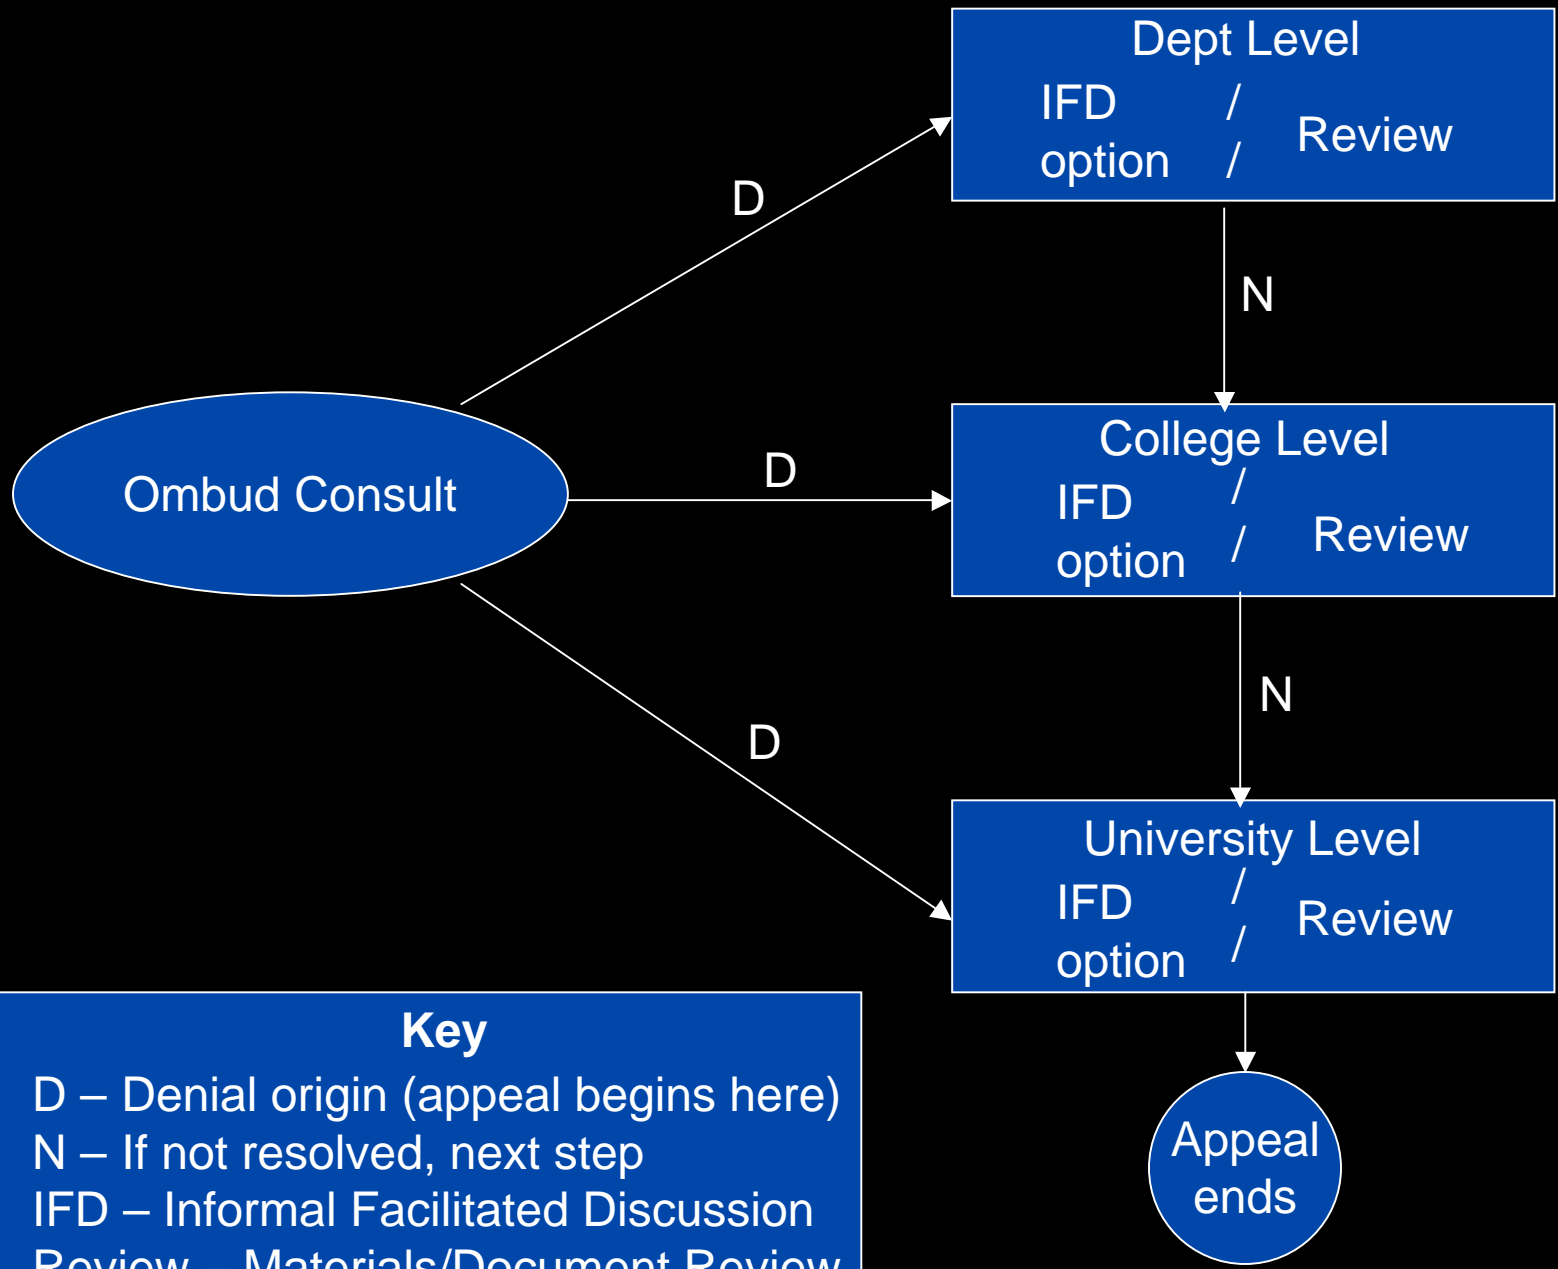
Dept Level
IFD option / / Review

D

N

Ombud Consult

D

College Level
IFD option / / Review

N

D

University Level
IFD option / / Review

Appeal ends

Key
D – Denial origin (appeal begins here)
N – If not resolved, next step
IFD – Informal Facilitated Discussion
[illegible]